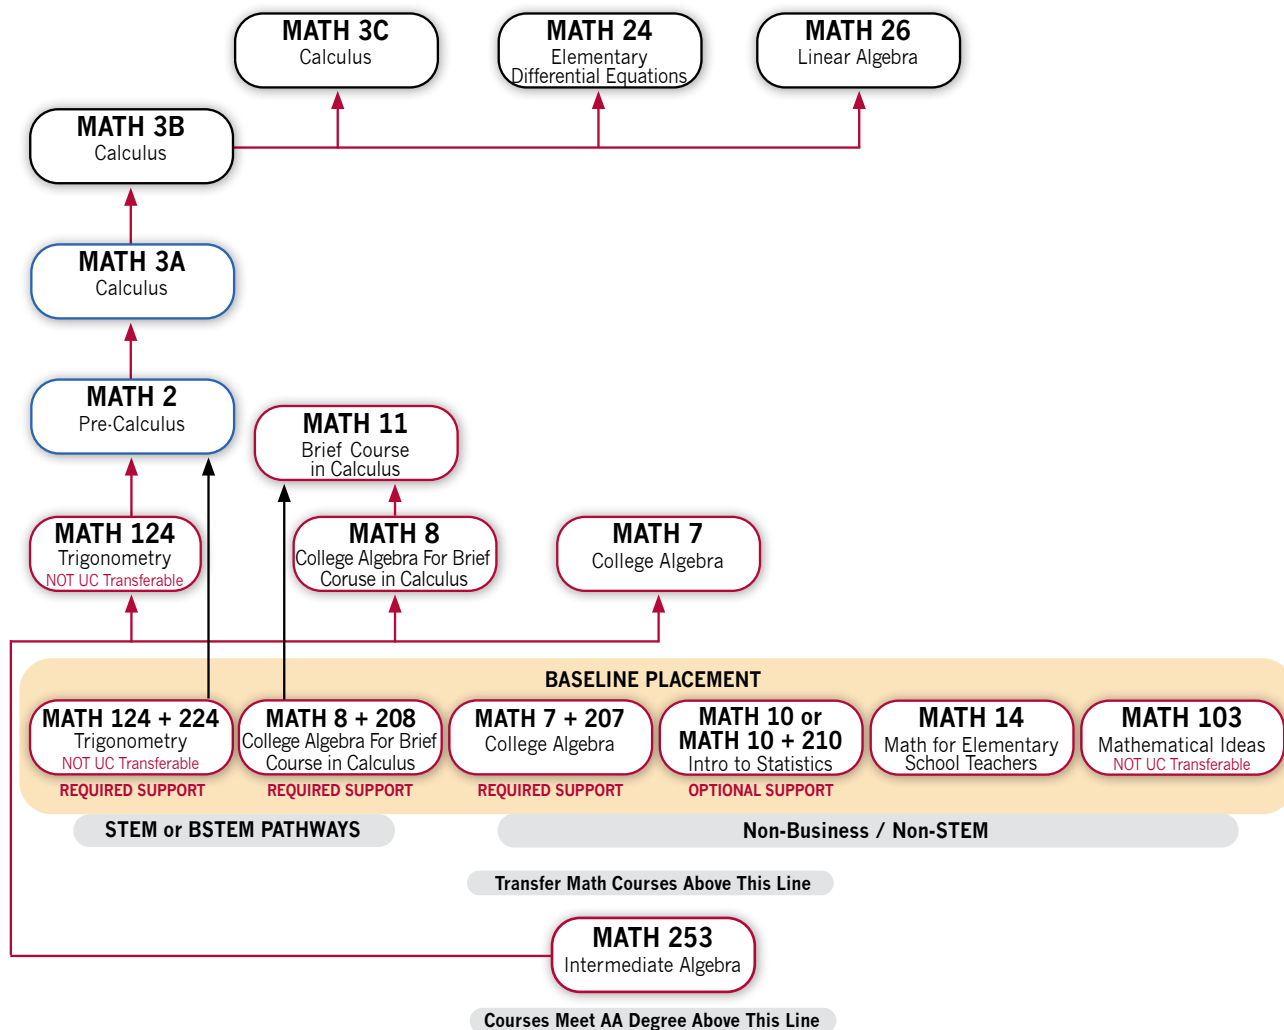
MATH 3C
Calculus

MATH 24
Elementary Differential Equations

MATH 26
Linear Algebra

MATH 3B
Calculus

MATH 3A
Calculus

MATH 2
Pre-Calculus

MATH 11
Brief Course in Calculus

MATH 124
Trigonometry
NOT UC Transferable

MATH 8
College Algebra For Brief Coruse in Calculus

MATH 7
College Algebra

BASELINE PLACEMENT

MATH 124 + 224
Trigonometry
NOT UC Transferable
REQUIRED SUPPORT

MATH 8 + 208
College Algebra For Brief Course in Calculus
REQUIRED SUPPORT

MATH 7 + 207
College Algebra
REQUIRED SUPPORT

MATH 10 or MATH 10 + 210
Intro to Statistics
OPTIONAL SUPPORT

MATH 14
Math for Elementary School Teachers

MATH 103
Mathematical Ideas
NOT UC Transferable

STEM or BSTEM PATHWAYS

Non-Business / Non-STEM

Transfer Math Courses Above This Line

MATH 253
Intermediate Algebra

Courses Meet AA Degree Above This Line